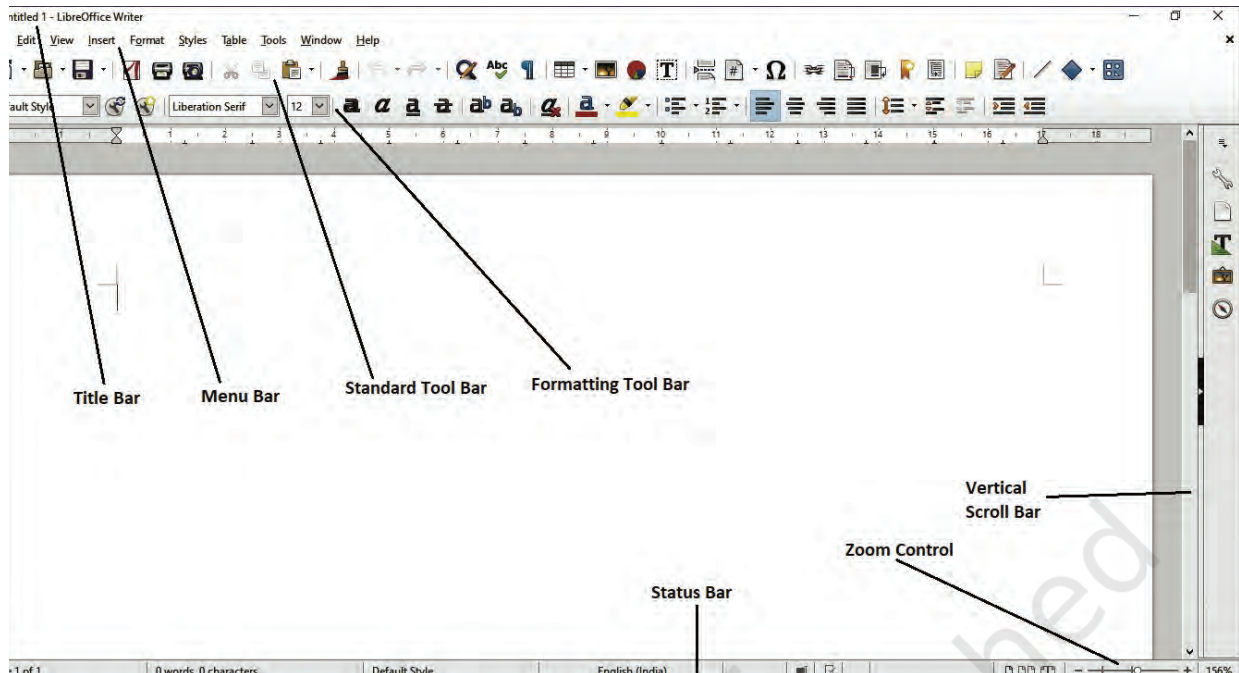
ntitled 1 - LibreOffice Writer

Edit View Insert Format Styles Table Tools Window Help

ault Style Liberation Serif 12

1 1 2 3 4 5 6 7 8 9 10 11 12 13 14 15 16 17 18

Title Bar

Menu Bar

Standard Tool Bar

Formatting Tool Bar

Vertical Scroll Bar

Zoom Control

Status Bar

1 of 1 0 words, 0 characters Default Style English (India) 156%

hed